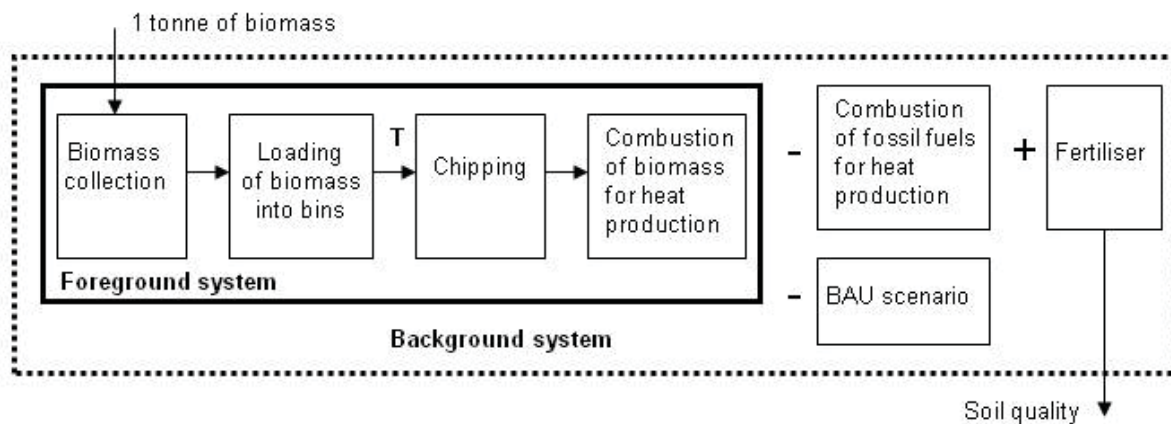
1 tonne of biomass

Biomass collection

Loading of biomass into bins

T

Chipping

Combustion of biomass for heat production

Foreground system

-

Combustion of fossil fuels for heat production

+

Fertiliser

-

BAU scenario

Background system

Soil quality